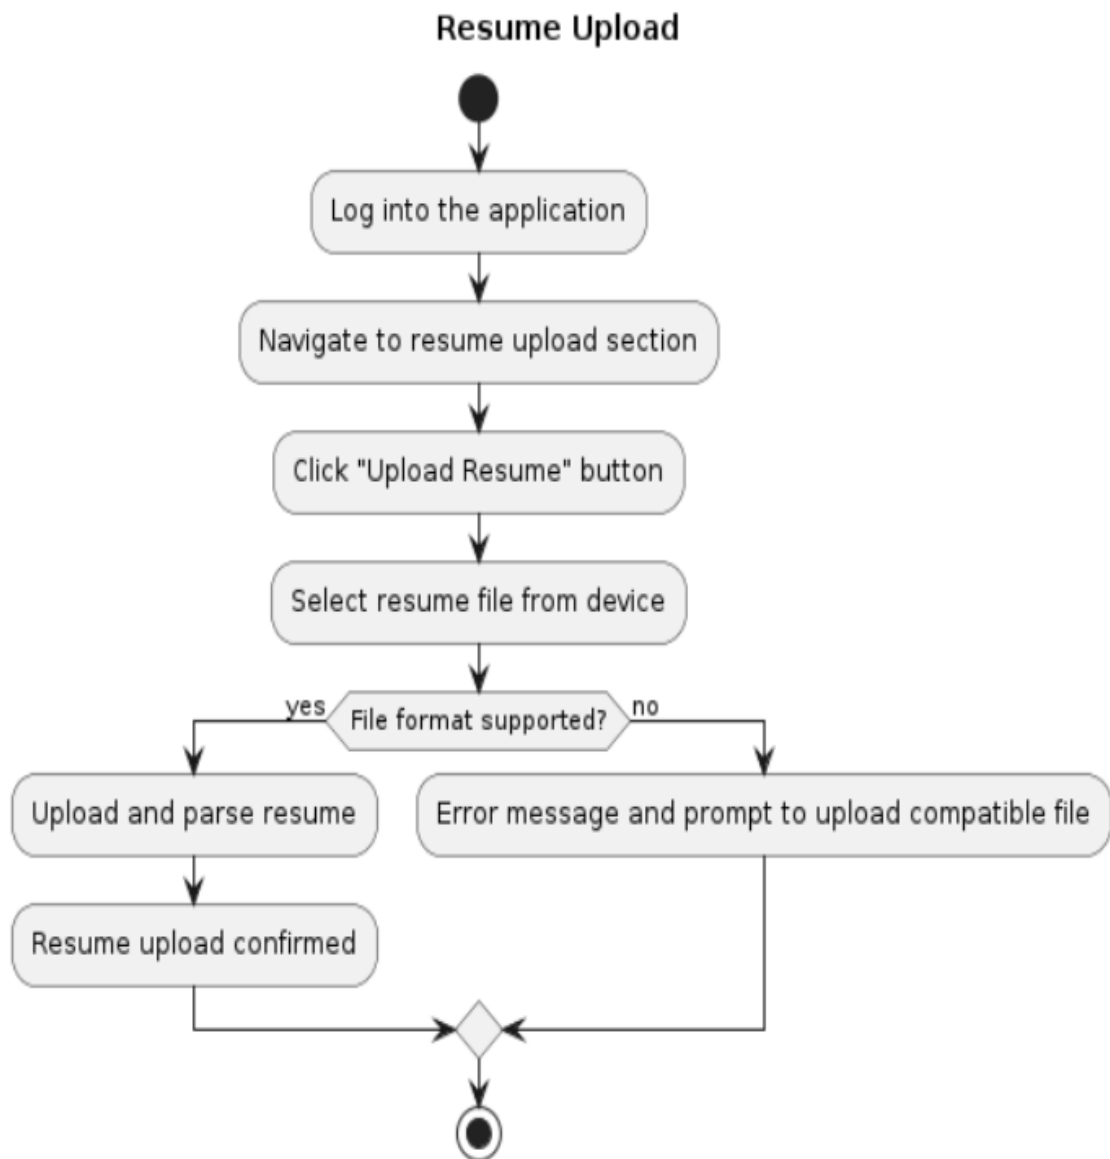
Resume Upload

Log into the application

Navigate to resume upload section

Click "Upload Resume" button

Select resume file from device

yes

File format supported?

no

Upload and parse resume

Error message and prompt to upload compatible file

Resume upload confirmed